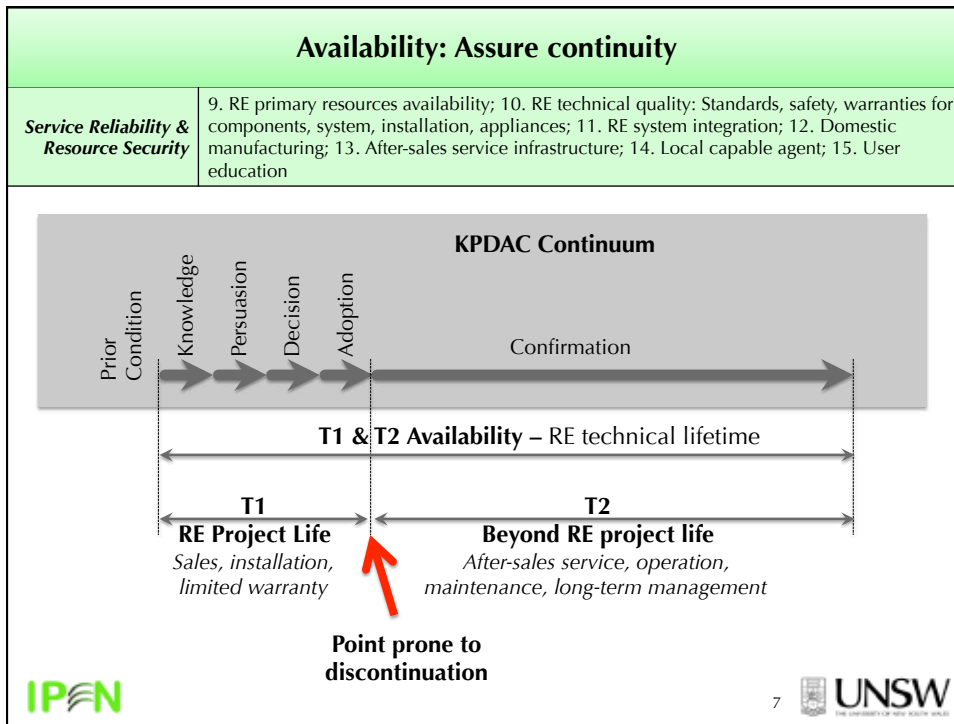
Availability: Assure continuity

| Service Reliability & Resource Security | 9. RE primary resources availability; 10. RE technical quality: Standards, safety, warranties for components, system, installation, appliances; 11. RE system integration; 12. Domestic manufacturing; 13. After-sales service infrastructure; 14. Local capable agent; 15. User education |
|---|---|

KPDAC Continuum

Prior Condition

Knowledge

Persuasion

Decision

Adoption

Confirmation

T1 & T2 Availability – RE technical lifetime

T1
RE Project Life
Sales, installation, limited warranty

T2
Beyond RE project life
After-sales service, operation, maintenance, long-term management

Point prone to discontinuation

IPEN

7

UNSW
THE UNIVERSITY OF NEW SOUTH WALES